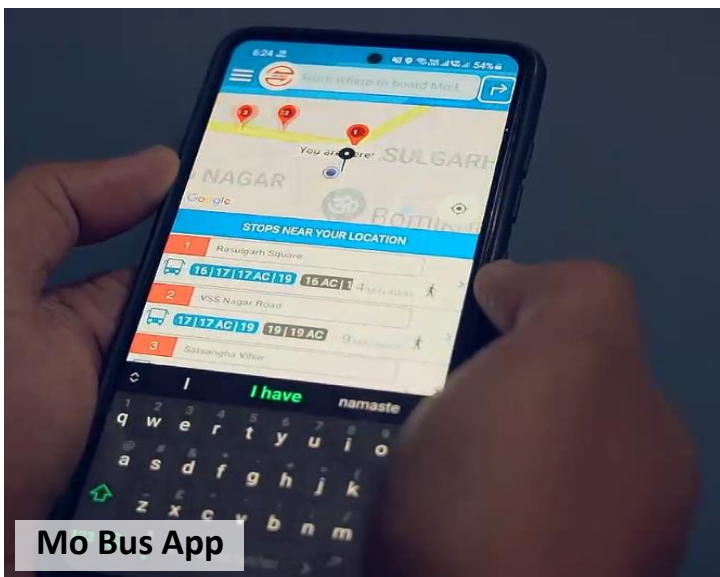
6:24

54%

Rock where to board Mo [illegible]

You are here!

SULGARH

NAGAR

Google

STOPS NEAR YOUR LOCATION

1 Rasulgarh Square

16 | 17 | 17 AC | 19

16 AC | 1

2 VSS Nagar Road

17 | 17 AC | 19

19 | 19 AC

3 Satsangha Vihar

I

I have

namaste

q w e r t y u i o

a s d f g h j k

z x c v b n m

Mo Bus App